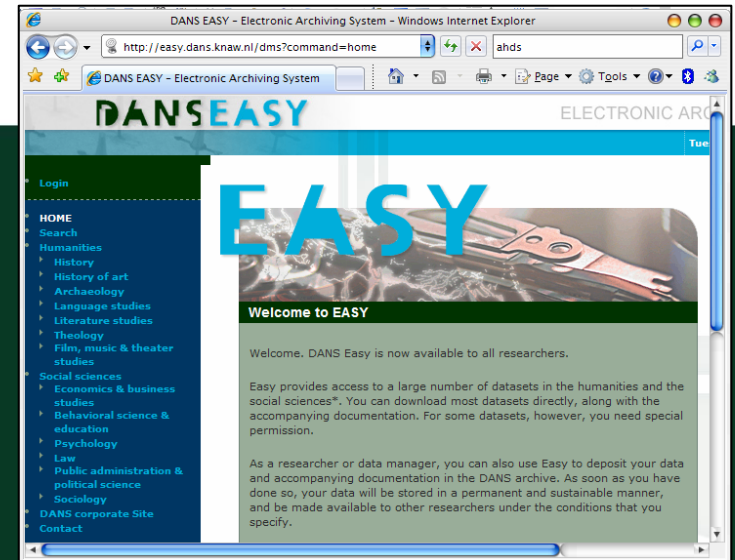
DANS EASY - Electronic Archiving System - Windows Internet Explorer

http://easy.dans.knaw.nl/dms?command=home

ahds

DANS EASY - Electronic Archiving System

Page ▾ Tools ▾

DANSEASY

ELECTRONIC ARC

Tue

Login

HOME
Search
Humanities
History
History of art
Archaeology
Language studies
Literature studies
Theology
Film, music & theater studies
Social sciences
Economics & business studies
Behavioral science & education
Psychology
Law
Public administration & political science
Sociology
DANS corporate Site
Contact

EASY

Welcome to EASY

Welcome. DANS Easy is now available to all researchers.

Easy provides access to a large number of datasets in the humanities and the social sciences*. You can download most datasets directly, along with the accompanying documentation. For some datasets, however, you need special permission.

As a researcher or data manager, you can also use Easy to deposit your data and accompanying documentation in the DANS archive. As soon as you have done so, your data will be stored in a permanent and sustainable manner, and be made available to other researchers under the conditions that you specify.